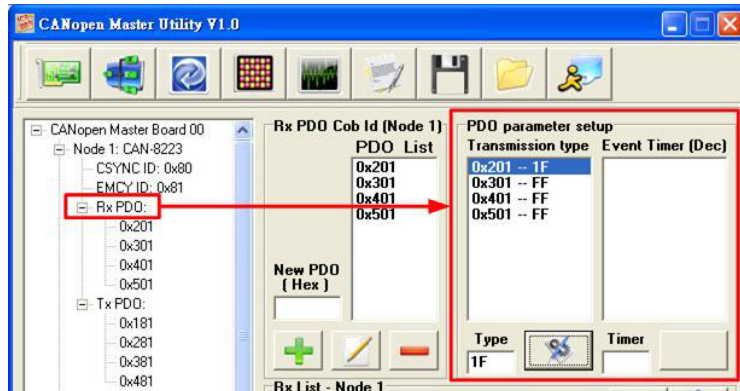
CANopen Master Utility V1.0

CANopen Master Board 00
Node 1: CAN-8223
CSYNC ID: 0x80
EMCY ID: 0x81
Rx PDO:
0x201
0x301
0x401
0x501
Tx PDO:
0x181
0x281
0x381
0x481

Rx PDO Cob Id (Node 1)
PDO List
0x201
0x301
0x401
0x501
New PDO (Hex)

PDO parameter setup
Transmission type
Event Timer (Dec)
0x201 -- 1F
0x301 -- FF
0x401 -- FF
0x501 -- FF
Type
1F
Timer

Rx List - Node 1